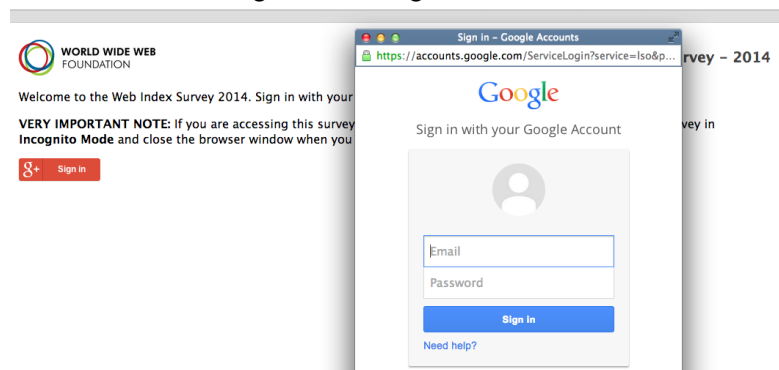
WORLD WIDE WEB FOUNDATION

rvey – 2014

Welcome to the Web Index Survey 2014. Sign in with your

**VERY IMPORTANT NOTE:** If you are accessing this survey vey in **Incognito Mode** and close the browser window when you

g+ Sign in

Sign in – Google Accounts

https://accounts.google.com/ServiceLogin?service=lso&p...

Google

Sign in with your Google Account

Email

Password

Sign in

Need help?